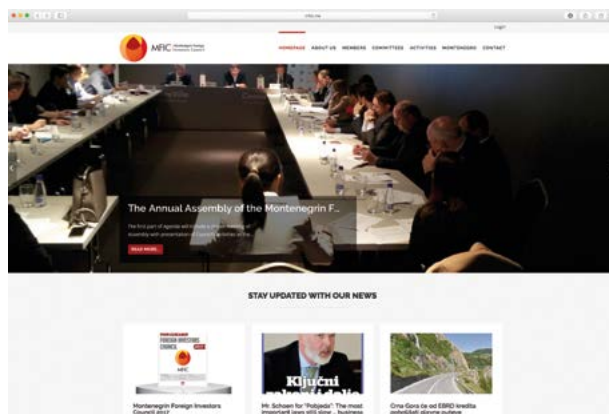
mfic.me

Login

MFIC Montenegrin Foreign Investors Council

HOMEPAGE ABOUT US MEMBERS COMMITTEES ACTIVITIES MONTENGRO CONTACT

The Annual Assembly of the Montenegrin F...

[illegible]

READ MORE

STAY UPDATED WITH OUR NEWS

FOREIGN INVESTORS COUNCIL

MFIC

Montenegrin Foreign Investors Council 2017

Ključni

Mr. Schoen for "Pobjeda": The most important laws still slow... business

Crna Gora će od EBRD kredita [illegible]